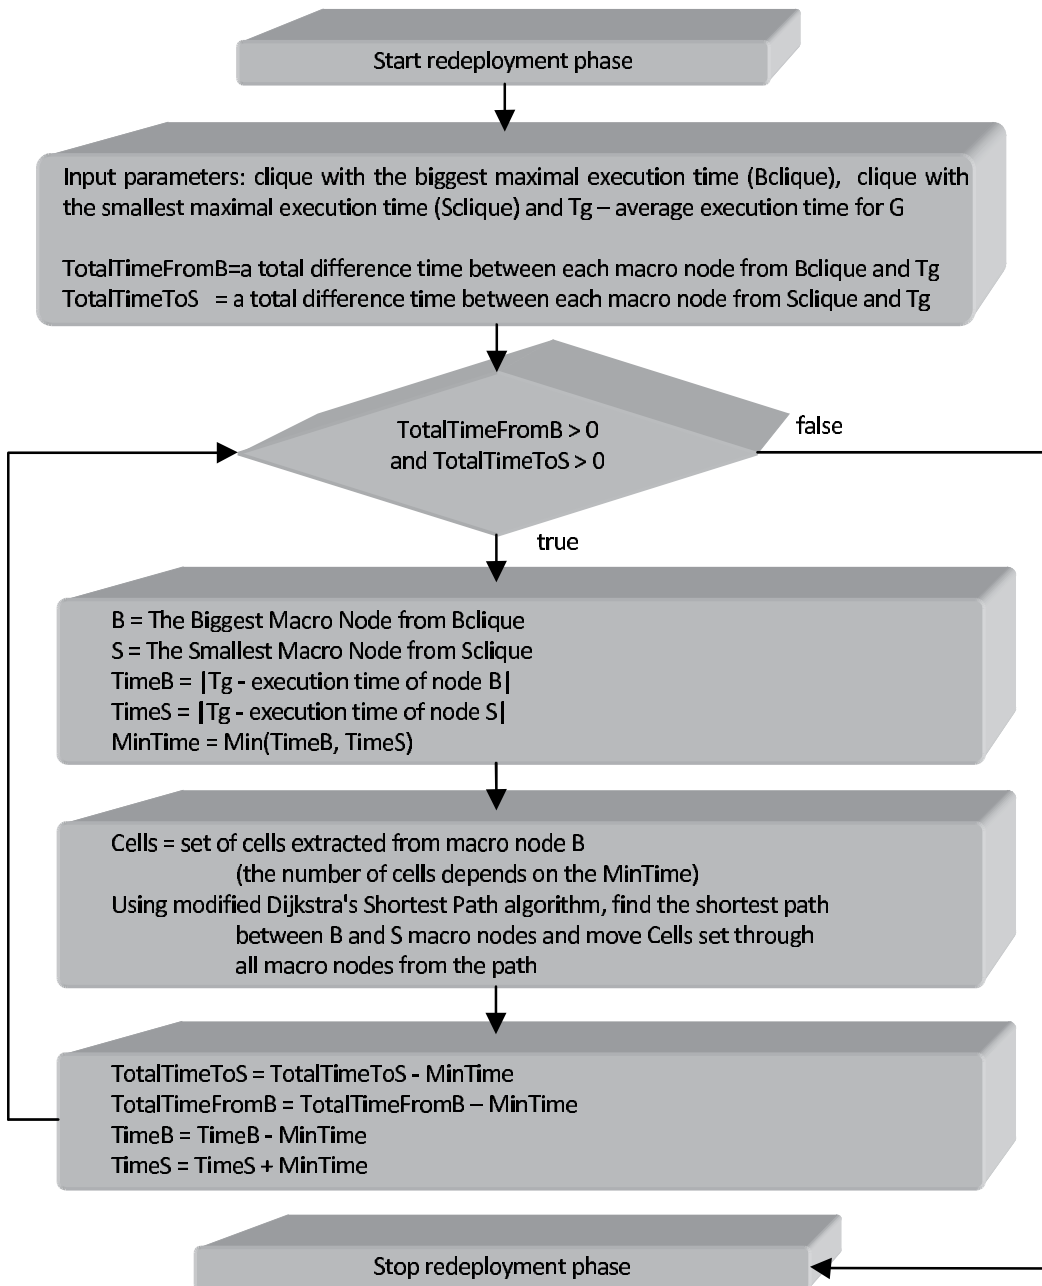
Start redeployment phase

Input parameters: clique with the biggest maximal execution time (Bclique), clique with the smallest maximal execution time (Sclique) and Tg – average execution time for G

TotalTimeFromB=a total difference time between each macro node from Bclique and Tg
TotalTimeToS = a total difference time between each macro node from Sclique and Tg

TotalTimeFromB > 0 and TotalTimeToS > 0

false

true

B = The Biggest Macro Node from Bclique
S = The Smallest Macro Node from Sclique
TimeB = |Tg - execution time of node B|
TimeS = |Tg - execution time of node S|
MinTime = Min(TimeB, TimeS)

Cells = set of cells extracted from macro node B (the number of cells depends on the MinTime)
Using modified Dijkstra's Shortest Path algorithm, find the shortest path between B and S macro nodes and move Cells set through all macro nodes from the path

TotalTimeToS = TotalTimeToS - MinTime
TotalTimeFromB = TotalTimeFromB – MinTime
TimeB = TimeB - MinTime
TimeS = TimeS + MinTime

Stop redeployment phase